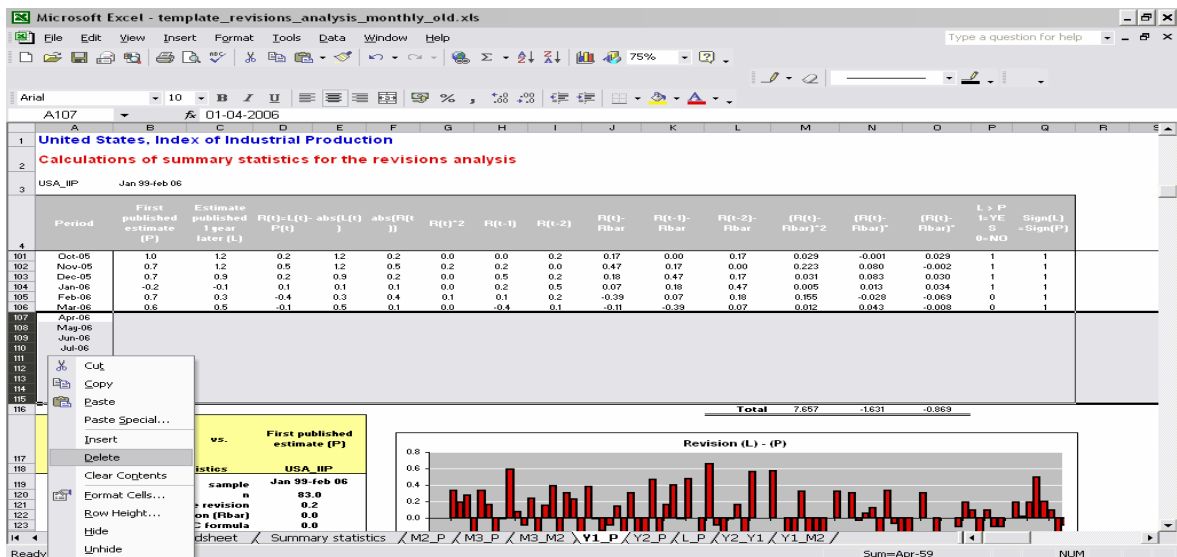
Microsoft Excel - template_revisions_analysis_monthly_old.xls

File Edit View Insert Format Tools Data Window Help

Type a question for help

75%

Arial 10 B I U % ,

A107 fx 01-04-2006

United States, Index of Industrial Production

Calculations of summary statistics for the revisions analysis

USA_IIP Jan 99-feb 06

| | Period | First published estimate (P) | Estimate published 1 year later (L) | R(t)=L(t)-P(t) | abs(L(t)) | abs(R(t)) | R(t)^2 | R(t-1) | R(t-2) | R(t)-Rbar | R(t-1)-Rbar | R(t-2)-Rbar | (R(t)-Rbar)^2 | (R(t)-Rbar)* | (R(t)-Rbar)* | L > P 1=YES 0=NO | Sign(L)=Sign(P) |
|---|---|---|---|---|---|---|---|---|---|---|---|---|---|---|---|---|---|
| 101 | Oct-05 | 1.0 | 1.2 | 0.2 | 1.2 | 0.2 | 0.0 | 0.0 | 0.2 | 0.17 | 0.00 | 0.17 | 0.029 | -0.001 | 0.029 | 1 | 1 |
| 102 | Nov-05 | 0.7 | 1.2 | 0.5 | 1.2 | 0.5 | 0.2 | 0.2 | 0.0 | 0.47 | 0.17 | 0.00 | 0.223 | 0.080 | -0.002 | 1 | 1 |
| 103 | Dec-05 | 0.7 | 0.9 | 0.2 | 0.9 | 0.2 | 0.0 | 0.5 | 0.2 | 0.18 | 0.47 | 0.17 | 0.031 | 0.083 | 0.030 | 1 | 1 |
| 104 | Jan-06 | -0.2 | -0.1 | 0.1 | 0.1 | 0.1 | 0.0 | 0.2 | 0.5 | 0.07 | 0.18 | 0.47 | 0.005 | 0.013 | 0.034 | 1 | 1 |
| 105 | Feb-06 | 0.7 | 0.3 | -0.4 | 0.3 | 0.4 | 0.1 | 0.1 | 0.2 | -0.39 | 0.07 | 0.18 | 0.155 | -0.028 | -0.069 | 0 | 1 |
| 106 | Mar-06 | 0.6 | 0.5 | -0.1 | 0.5 | 0.1 | 0.0 | -0.4 | 0.1 | -0.11 | -0.39 | 0.07 | 0.012 | 0.043 | -0.008 | 0 | 1 |
| 107 | Apr-06 | | | | | | | | | | | | | | | | |
| 108 | May-06 | | | | | | | | | | | | | | | | |
| 109 | Jun-06 | | | | | | | | | | | | | | | | |
| 110 | Jul-06 | | | | | | | | | | | | | | | | |

Total 7.657 -1.631 -0.869

Cut
Copy
Paste
Paste Special...
Insert
Delete
Clear Contents
Format Cells...
Row Height...
Hide
Unhide

vs. First published estimate (P)
istics USA_IIP
sample Jan 99-feb 06
n 83.0
e revision 0.2
on (Rbar) 0.0
C formula 0.0

Revision (L) - (P)
0.8
0.6
0.4
0.2
0.0

dsheet / Summary statistics / M2_P / M3_P / M3_M2 / Y1_P / Y2_P / L_P / Y2_Y1 / Y1_M2 /

Ready Sum=Apr-59 NUM